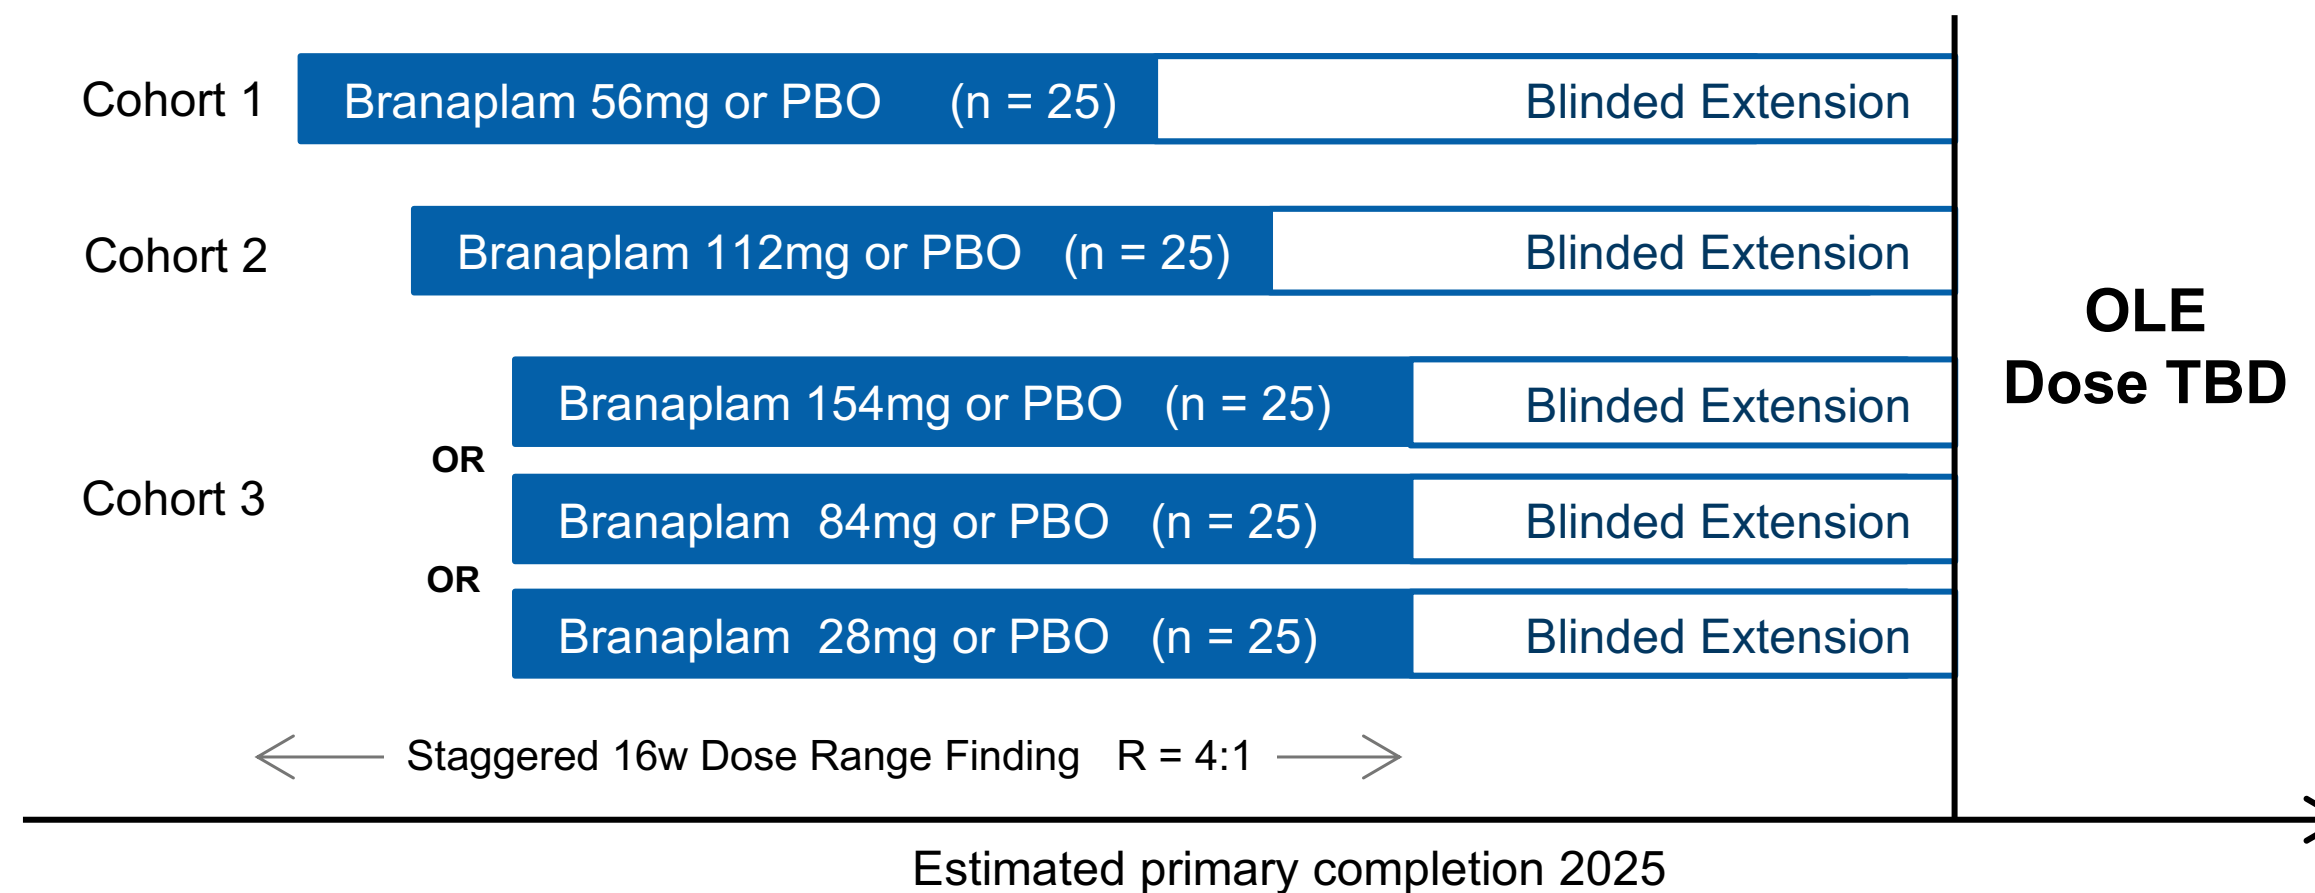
Cohort 1 Branaplam 56mg or PBO (n = 25) Blinded Extension

Cohort 2 Branaplam 112mg or PBO (n = 25) Blinded Extension

OLE
Dose TBD

Branaplam 154mg or PBO (n = 25) Blinded Extension

OR

Cohort 3 Branaplam 84mg or PBO (n = 25) Blinded Extension

OR

Branaplam 28mg or PBO (n = 25) Blinded Extension

Staggered 16w Dose Range Finding R = 4:1

Estimated primary completion 2025